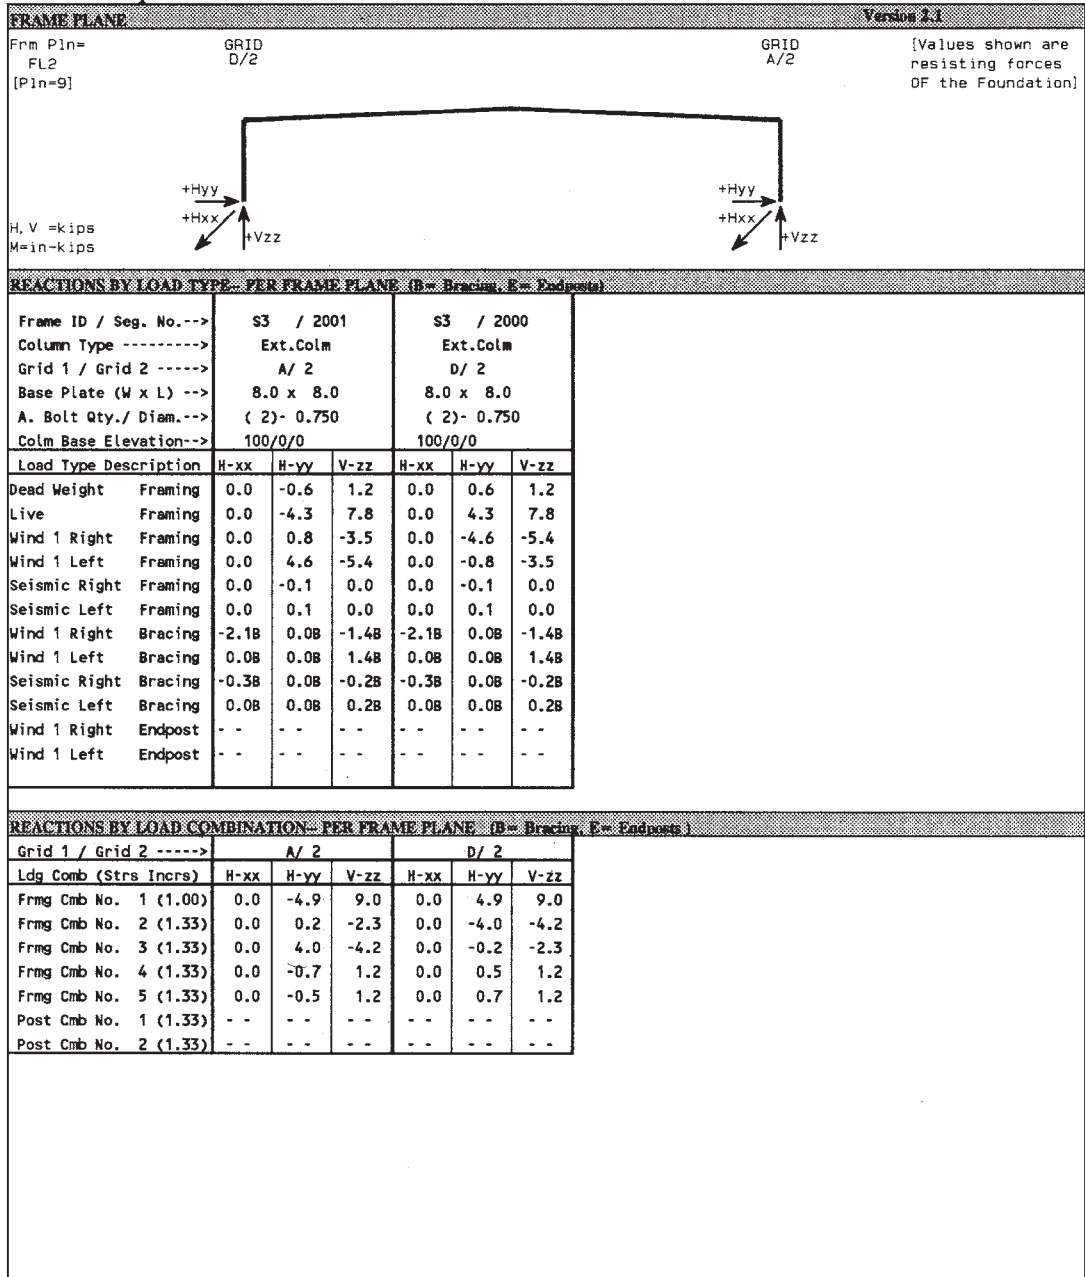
FRAME PLANE

Version 2.1

Frm Pln= FL2 [Pln=9]

GRID D/2

GRID A/2

[Values shown are resisting forces OF the Foundation]

+Hyy
+Hxx
+Vzz

+Hyy
+Hxx
+Vzz

H, V =kips
M=in-kips

REACTIONS BY LOAD TYPE-- PER FRAME PLANE (B= Bracing, E= Endposts)

| Frame ID / Seg. No.--> | S3 / 2001 | | | S3 / 2000 | | |
|---|---|---|---|---|---|---|
| Column Type ---------> | Ext.Colm | | | Ext.Colm | | |
| Grid 1 / Grid 2 -----> | A/ 2 | | | D/ 2 | | |
| Base Plate (W x L) --> | 8.0 x 8.0 | | | 8.0 x 8.0 | | |
| A. Bolt Qty./ Diam.--> | ( 2)- 0.750 | | | ( 2)- 0.750 | | |
| Colm Base Elevation--> | 100/0/0 | | | 100/0/0 | | |
| Load Type Description | H-xx | H-yy | V-zz | H-xx | H-yy | V-zz |
| Dead Weight Framing | 0.0 | -0.6 | 1.2 | 0.0 | 0.6 | 1.2 |
| Live Framing | 0.0 | -4.3 | 7.8 | 0.0 | 4.3 | 7.8 |
| Wind 1 Right Framing | 0.0 | 0.8 | -3.5 | 0.0 | -4.6 | -5.4 |
| Wind 1 Left Framing | 0.0 | 4.6 | -5.4 | 0.0 | -0.8 | -3.5 |
| Seismic Right Framing | 0.0 | -0.1 | 0.0 | 0.0 | -0.1 | 0.0 |
| Seismic Left Framing | 0.0 | 0.1 | 0.0 | 0.0 | 0.1 | 0.0 |
| Wind 1 Right Bracing | -2.1B | 0.0B | -1.4B | -2.1B | 0.0B | -1.4B |
| Wind 1 Left Bracing | 0.0B | 0.0B | 1.4B | 0.0B | 0.0B | 1.4B |
| Seismic Right Bracing | -0.3B | 0.0B | -0.2B | -0.3B | 0.0B | -0.2B |
| Seismic Left Bracing | 0.0B | 0.0B | 0.2B | 0.0B | 0.0B | 0.2B |
| Wind 1 Right Endpost | - - | - - | - - | - - | - - | - - |
| Wind 1 Left Endpost | - - | - - | - - | - - | - - | - - |

REACTIONS BY LOAD COMBINATION-- PER FRAME PLANE (B= Bracing, E= Endposts)

| Grid 1 / Grid 2 -----> | A/ 2 | | | D/ 2 | | |
|---|---|---|---|---|---|---|
| Ldg Comb (Strs Incrs) | H-xx | H-yy | V-zz | H-xx | H-yy | V-zz |
| Frmg Cmb No. 1 (1.00) | 0.0 | -4.9 | 9.0 | 0.0 | 4.9 | 9.0 |
| Frmg Cmb No. 2 (1.33) | 0.0 | 0.2 | -2.3 | 0.0 | -4.0 | -4.2 |
| Frmg Cmb No. 3 (1.33) | 0.0 | 4.0 | -4.2 | 0.0 | -0.2 | -2.3 |
| Frmg Cmb No. 4 (1.33) | 0.0 | -0.7 | 1.2 | 0.0 | 0.5 | 1.2 |
| Frmg Cmb No. 5 (1.33) | 0.0 | -0.5 | 1.2 | 0.0 | 0.7 | 1.2 |
| Post Cmb No. 1 (1.33) | - - | - - | - - | - - | - - | - - |
| Post Cmb No. 2 (1.33) | - - | - - | - - | - - | - - | - - |